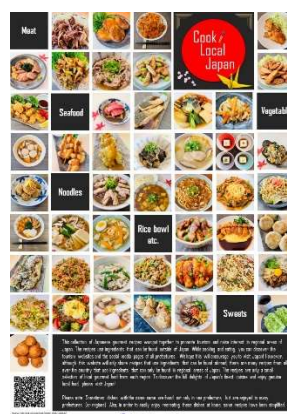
Meat

Cook Local Japan

Seafood

Vegetable

Noodles

Rice bowl etc.

Sweets

This collection of Japanese gourmet recipes was put together to promote tourism and raise interest in regional areas of Japan. The recipes use ingredients that are the local specialty of Japan. While cooking and eating, you can discover the tourism, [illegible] and the social and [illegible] people of all prefectures. Although this will encourage you to visit Japan. However, although this cookery will help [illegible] recipes that use ingredients that can be found abroad, there are many recipes from all over the country that use ingredients that can only be found in regional areas of Japan. The recipes are only a small selection of local gourmet food from each region. To discover the full delights of Japan's food culture and enjoy genuine local food, please visit Japan!

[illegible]